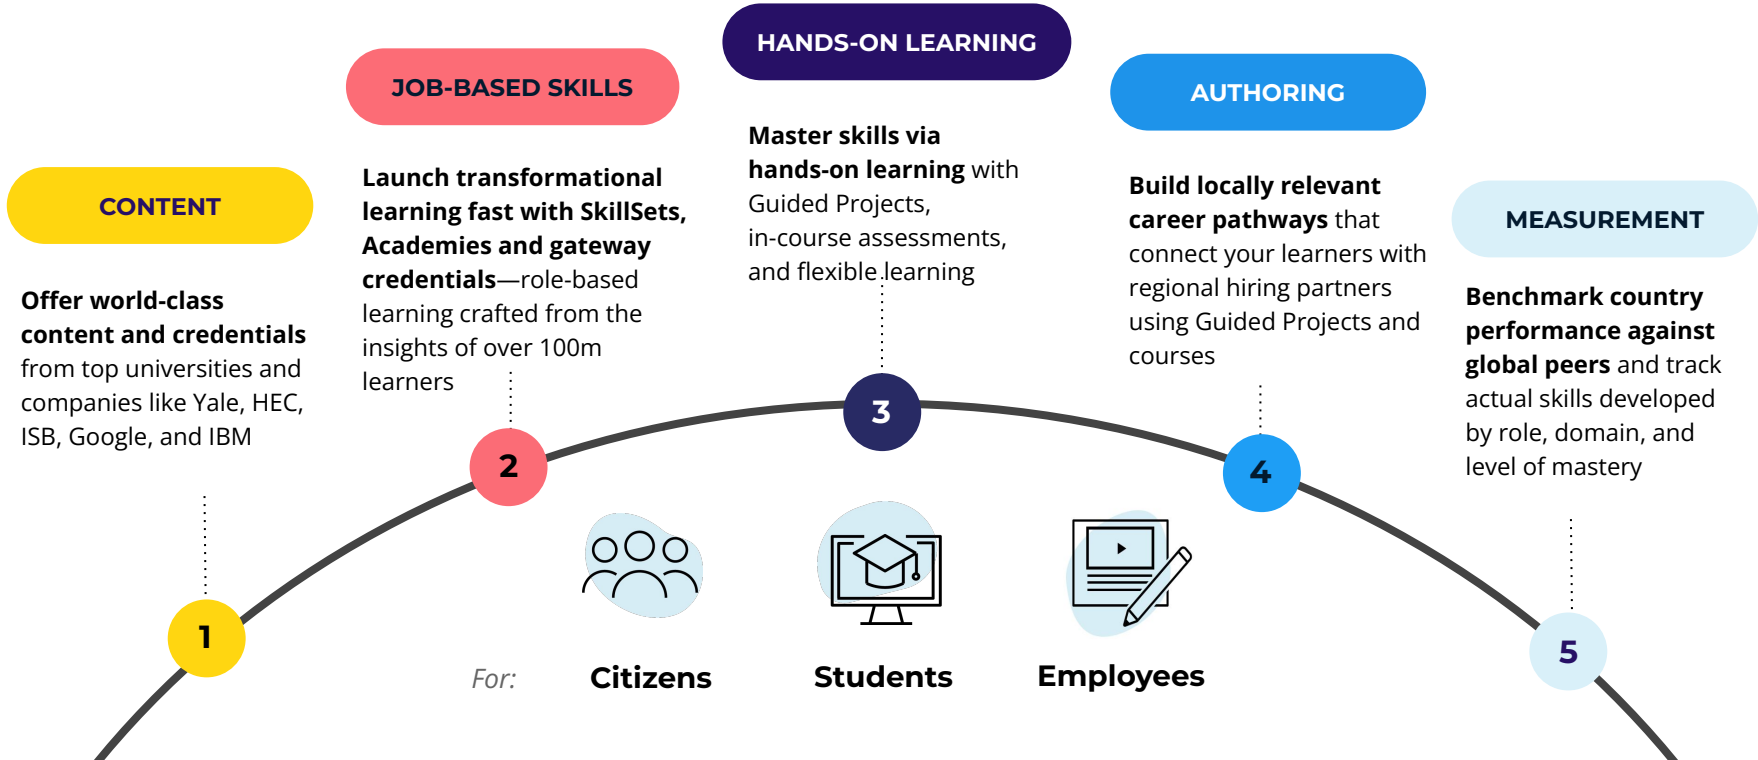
CONTENT

Offer world-class content and credentials from top universities and companies like Yale, HEC, ISB, Google, and IBM

1

JOB-BASED SKILLS

Launch transformational learning fast with SkillSets, Academies and gateway credentials—role-based learning crafted from the insights of over 100m learners

2

HANDS-ON LEARNING

Master skills via hands-on learning with Guided Projects, in-course assessments, and flexible learning

3

AUTHORING

Build locally relevant career pathways that connect your learners with regional hiring partners using Guided Projects and courses

4

MEASUREMENT

Benchmark country performance against global peers and track actual skills developed by role, domain, and level of mastery

5

For: Citizens Students Employees